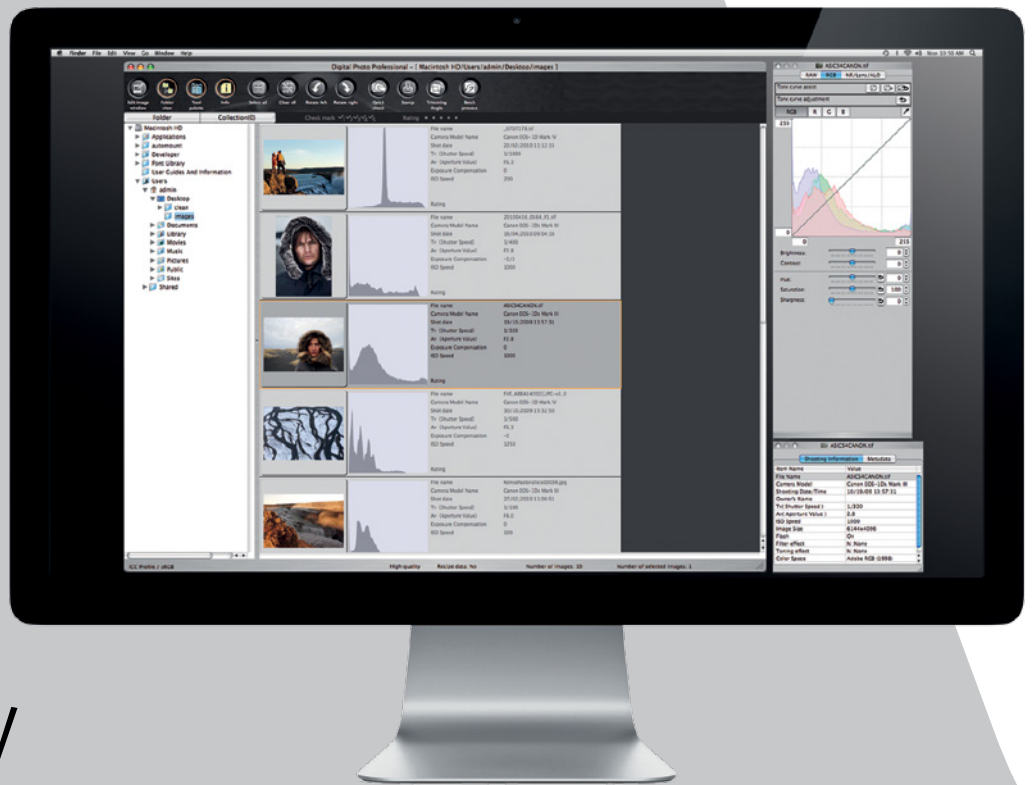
Finder File Edit View Go Window Help

Digital Photo Professional – [ Macintosh HD/Users/admin/Desktop/images ]

Folder Collection(0)

Macintosh HD
Applications
automount
Developer
Font Library
User Guides And Information
Users
admin
Desktop
clean
images
Documents
Library
Movies
Music
Pictures
Public
Sites
Shared

File name
Camera Model Name
Shot date
Tv (Shutter Speed)
Av (Aperture Value)
Exposure Compensation
ISO Speed
Rating

File name ABIC54CANON.tif
Camera Model Name Canon EOS-1Ds Mark III
Shot date 10/18/2008 13:57:31
Tv (Shutter Speed) 1/320
Av (Aperture Value) F2.8
Exposure Compensation 0
ISO Speed 1000
Rating

ICC Profile / sRGB
High-quality
Number of images: 10
Number of selected images: 1

ABIC54CANON.tif
RAW RGB NR/Lens/ALO
Tone curve assist
Tone curve adjustment
RGB R G B
255
0
255
Brightness
Contrast
Hue
Saturation
Sharpness
0
0
0
100
0

ABIC54CANON.tif
Shooting Information Metadata
| Item Name | Value |
|---|---|
| File Name | ABIC54CANON.tif |
| Camera Model | Canon EOS-1Ds Mark III |
| Shooting Date/Time | 10/18/08 13:57:31 |
| Owner's Name | |
| Tv( Shutter Speed ) | 1/320 |
| Av( Aperture Value ) | 2.8 |
| ISO Speed | 1000 |
| Image Size | 6144x4096 |
| Flash | On |
| Filter effect | N: None |
| Toning effect | N: None |
| Color Space | Adobe RGB (1998) |